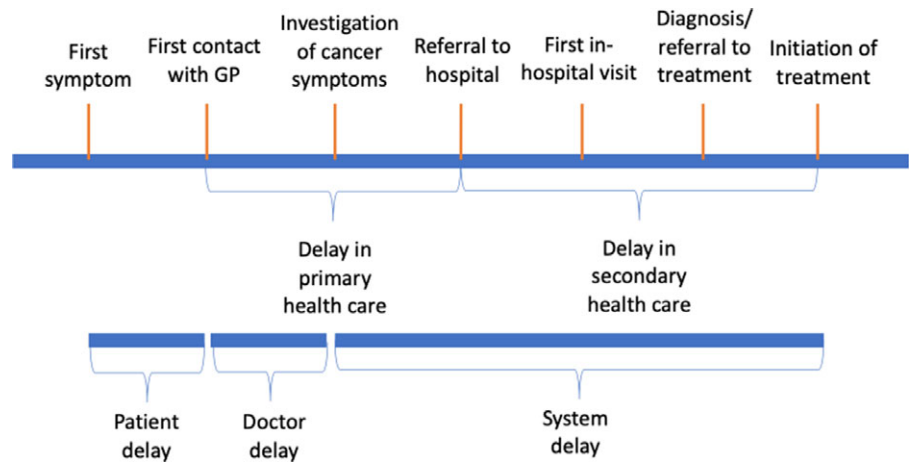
First symptom

First contact with GP

Investigation of cancer symptoms

Referral to hospital

First in-hospital visit

Diagnosis/ referral to treatment

Initiation of treatment

Delay in primary health care

Delay in secondary health care

Patient delay

Doctor delay

System delay